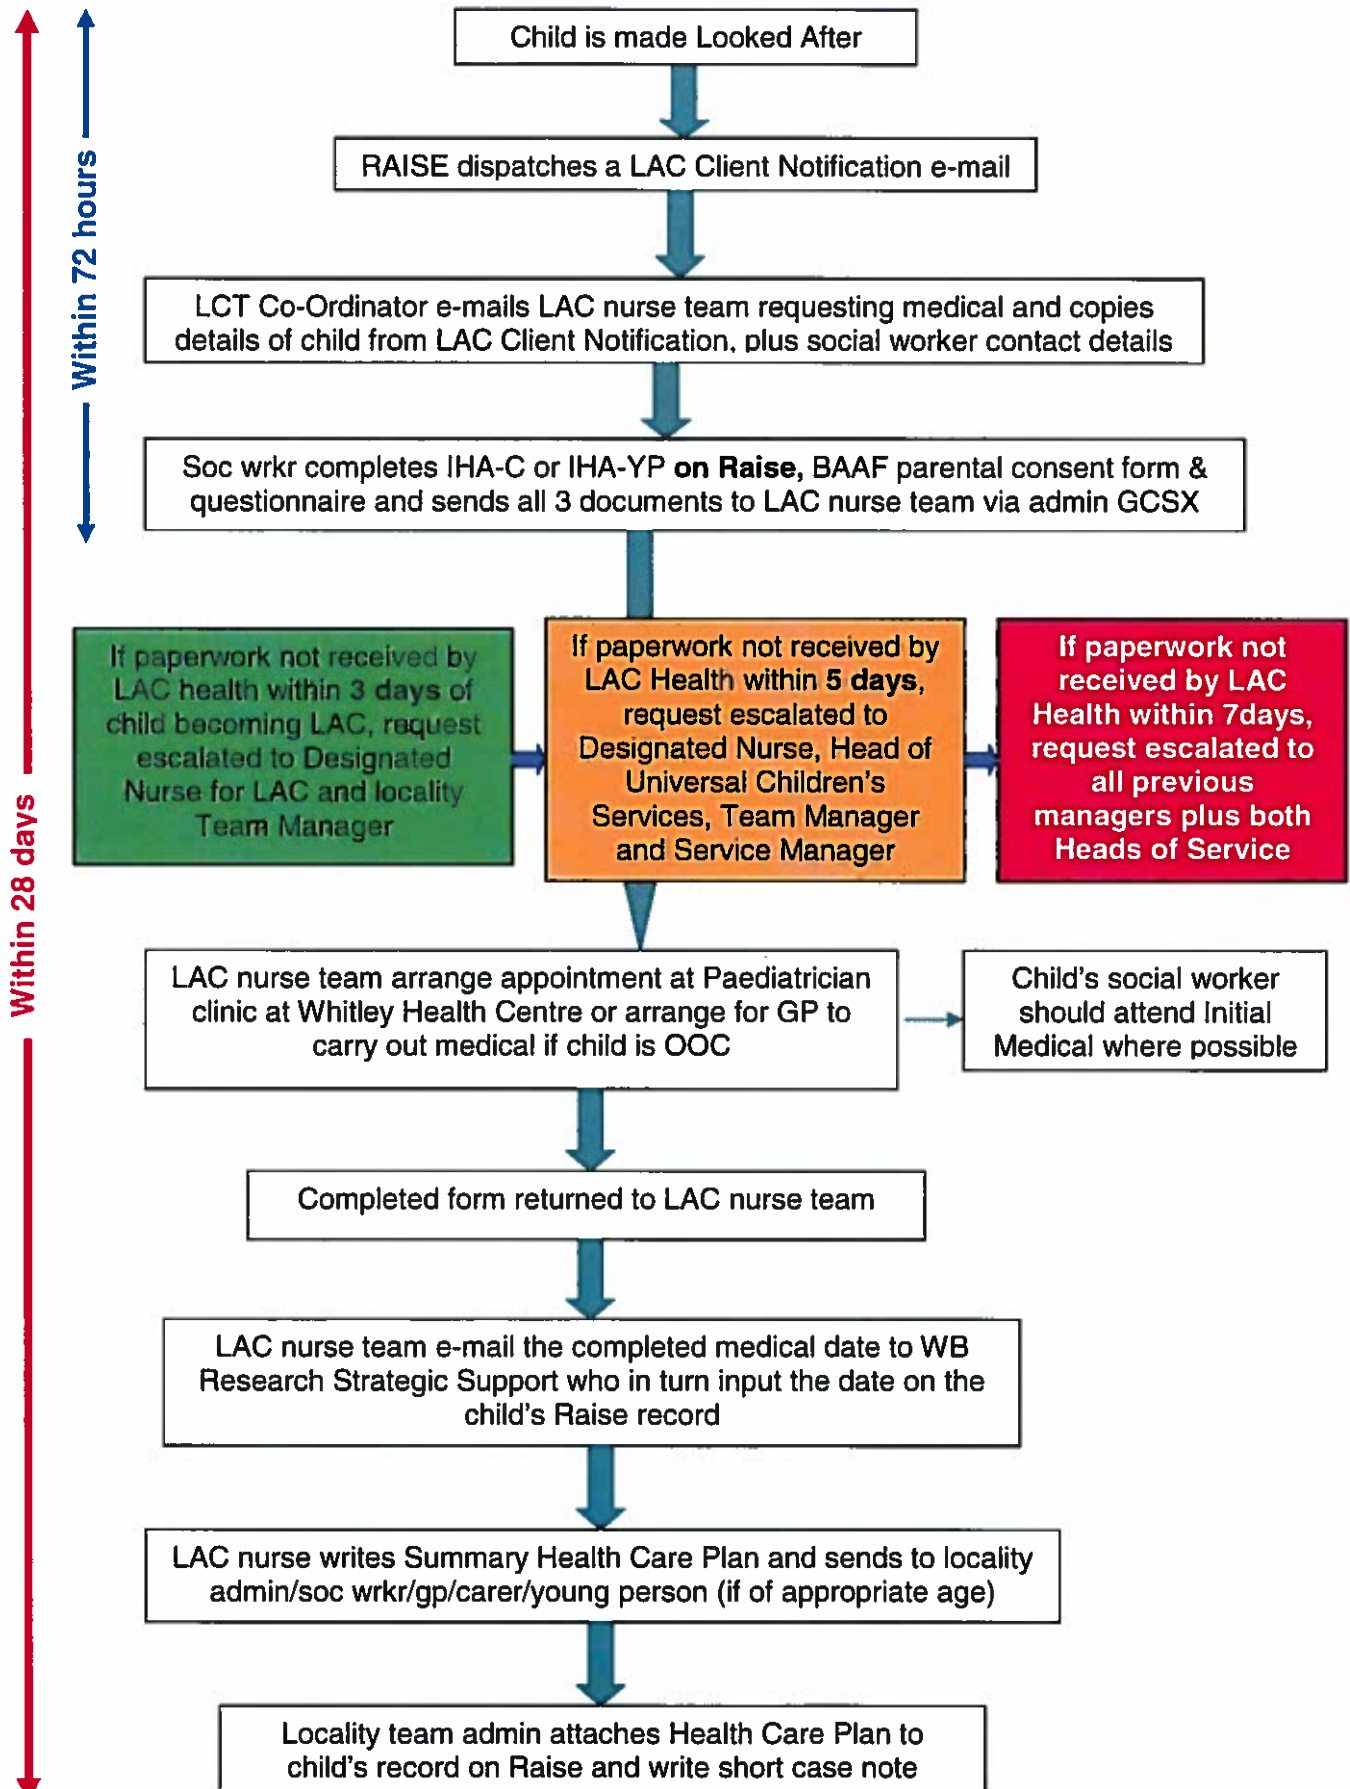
Within 72 hours

Within 28 days

Child is made Looked After

RAISE dispatches a LAC Client Notification e-mail

LCT Co-Ordinator e-mails LAC nurse team requesting medical and copies details of child from LAC Client Notification, plus social worker contact details

Soc wrkr completes IHA-C or IHA-YP **on Raise,** BAAF parental consent form & questionnaire and sends all 3 documents to LAC nurse team via admin GCSX

If paperwork not received by LAC health within 3 days of child becoming LAC, request escalated to Designated Nurse for LAC and locality Team Manager

If paperwork not received by LAC Health within **5 days**, request escalated to Designated Nurse, Head of Universal Children's Services, Team Manager and Service Manager

If paperwork not received by LAC Health within 7days, request escalated to all previous managers plus both Heads of Service

LAC nurse team arrange appointment at Paediatrician clinic at Whitley Health Centre or arrange for GP to carry out medical if child is OOC

Child's social worker should attend Initial Medical where possible

Completed form returned to LAC nurse team

LAC nurse team e-mail the completed medical date to WB Research Strategic Support who in turn input the date on the child's Raise record

LAC nurse writes Summary Health Care Plan and sends to locality admin/soc wrkr/gp/carer/young person (if of appropriate age)

Locality team admin attaches Health Care Plan to child's record on Raise and write short case note